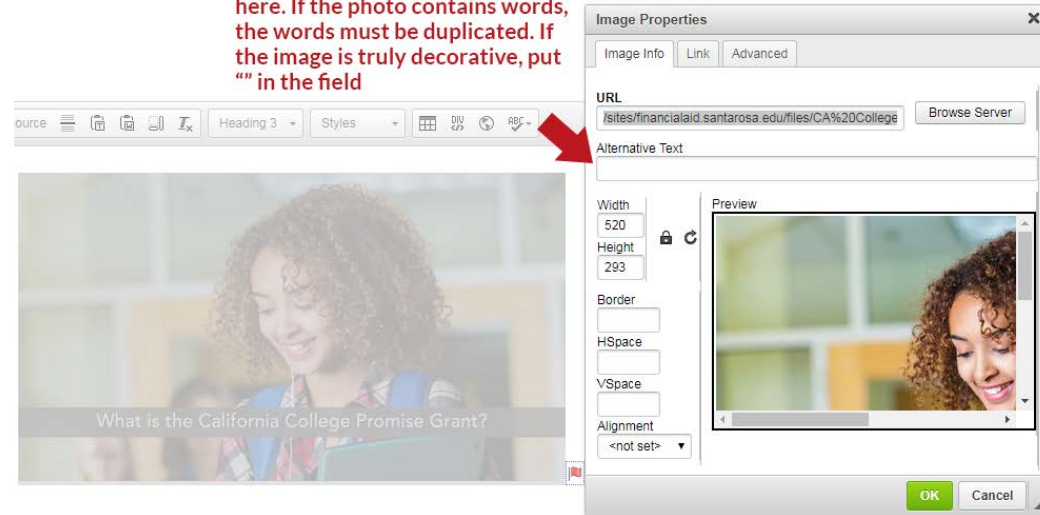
here. If the photo contains words, the words must be duplicated. If the image is truly decorative, put "" in the field

ource Heading 3 Styles

What is the California College Promise Grant?

Image Properties

Image Info Link Advanced

URL

/sites/financialaid.santarosa.edu/files/CA%20College

Browse Server

Alternative Text

Width
520
Height
293

Border

HSpace

VSpace

Alignment
<not set>

Preview

OK Cancel